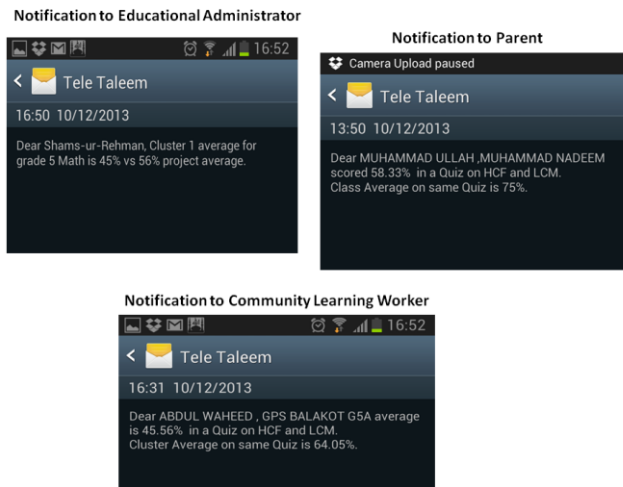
Notification to Educational Administrator

16:52

Tele Taleem

16:50 10/12/2013

Dear Shams-ur-Rehman, Cluster 1 average for grade 5 Math is 45% vs 56% project average.

Notification to Parent

Camera Upload paused

Tele Taleem

13:50 10/12/2013

Dear MUHAMMAD ULLAH ,MUHAMMAD NADEEM scored 58.33% in a Quiz on HCF and LCM.
Class Average on same Quiz is 75%.

Notification to Community Learning Worker

16:52

Tele Taleem

16:31 10/12/2013

Dear ABDUL WAHEED , GPS BALAKOT G5A average is 45.56% in a Quiz on HCF and LCM.
Cluster Average on same Quiz is 64.05%.